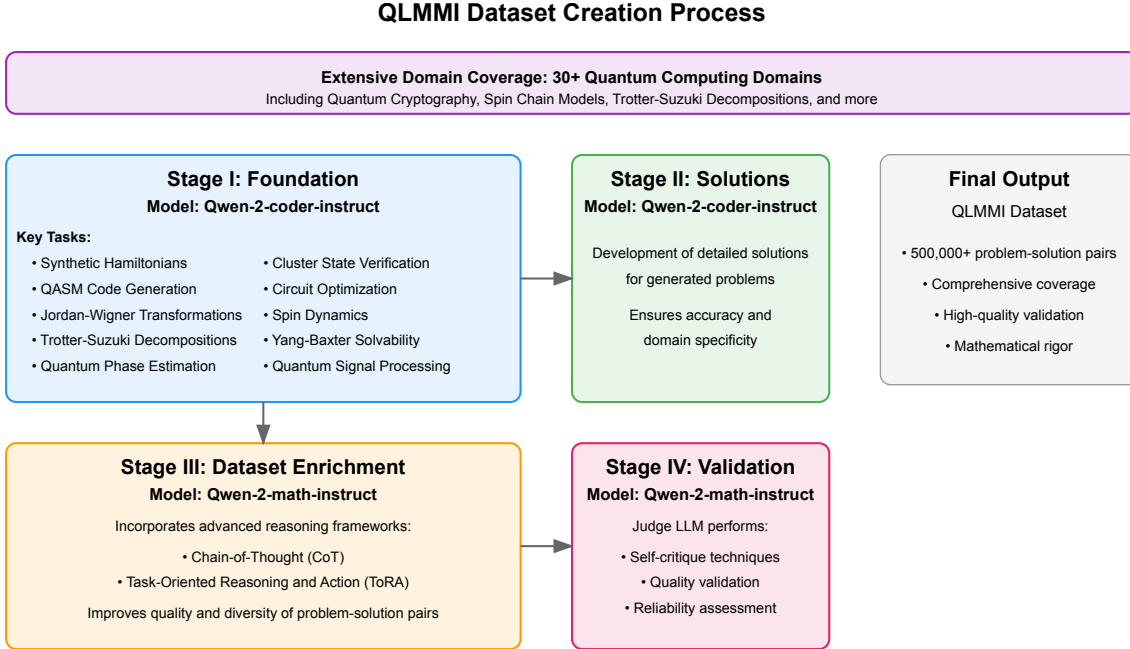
QLMMI Dataset Creation Process

Extensive Domain Coverage: 30+ Quantum Computing Domains
Including Quantum Cryptography, Spin Chain Models, Trotter-Suzuki Decompositions, and more

Stage I: Foundation
Model: Qwen-2-coder-instruct

Key Tasks:
• Synthetic Hamiltonians
• QASM Code Generation
• Jordan-Wigner Transformations
• Trotter-Suzuki Decompositions
• Quantum Phase Estimation

• Cluster State Verification
• Circuit Optimization
• Spin Dynamics
• Yang-Baxter Solvability
• Quantum Signal Processing

Stage II: Solutions
Model: Qwen-2-coder-instruct

Development of detailed solutions for generated problems

Ensures accuracy and domain specificity

Final Output
QLMMI Dataset

• 500,000+ problem-solution pairs
• Comprehensive coverage
• High-quality validation
• Mathematical rigor

Stage III: Dataset Enrichment
Model: Qwen-2-math-instruct

Incorporates advanced reasoning frameworks:

• Chain-of-Thought (CoT)
• Task-Oriented Reasoning and Action (ToRA)

Improves quality and diversity of problem-solution pairs

Stage IV: Validation
Model: Qwen-2-math-instruct

Judge LLM performs:

• Self-critique techniques
• Quality validation
• Reliability assessment